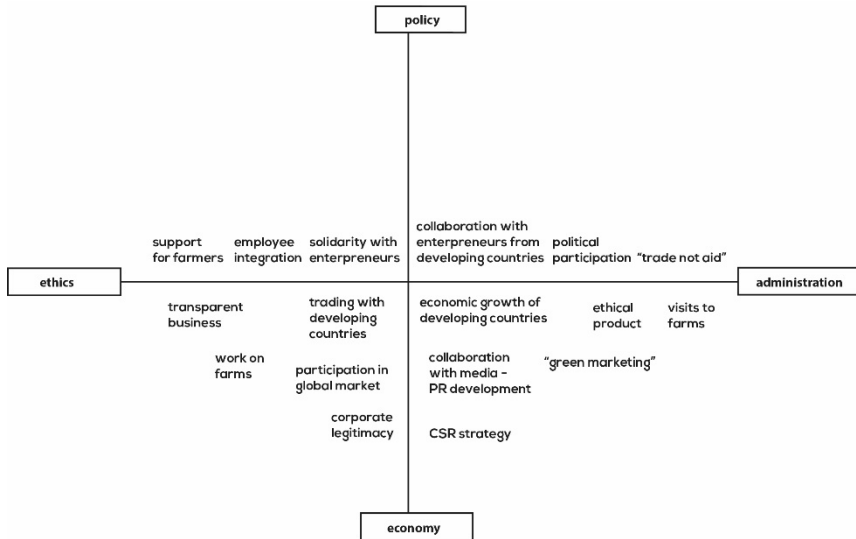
policy

support for farmers

employee integration

solidarity with enterpreneurs

collaboration with enterpreneurs from developing countries

political participation

"trade not aid"

ethics

administration

transparent business

trading with developing countries

economic growth of developing countries

ethical product

visits to farms

work on farms

participation in global market

collaboration with media - PR development

"green marketing"

corporate legitimacy

CSR strategy

economy